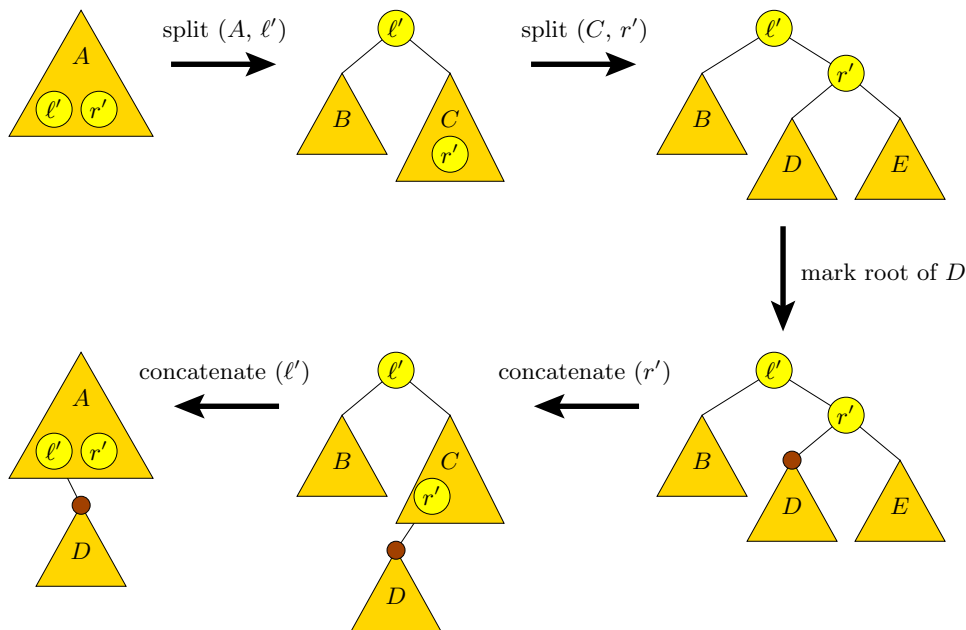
$A$ $\ell'$ $r'$

split $(A,\, \ell')$

$\ell'$ $B$ $C$ $r'$

split $(C,\, r')$

$\ell'$ $r'$ $B$ $D$ $E$

mark root of $D$

$\ell'$ $r'$ $B$ $D$ $E$

concatenate $(r')$

$\ell'$ $B$ $C$ $r'$ $D$

concatenate $(\ell')$

$A$ $\ell'$ $r'$ $D$